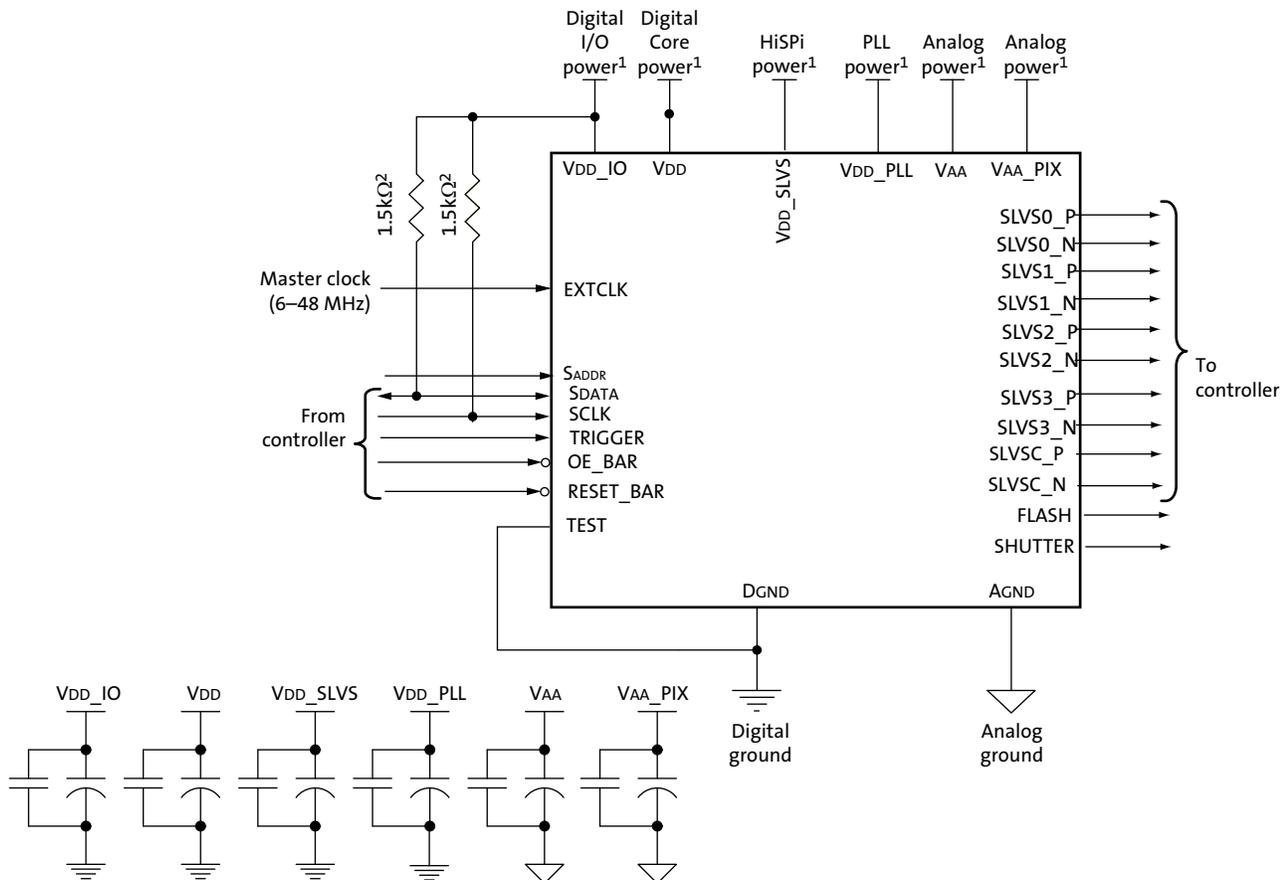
Digital I/O power$^1$
Digital Core power$^1$
HiSPi power$^1$
PLL power$^1$
Analog power$^1$
Analog power$^1$

VDD_IO
VDD
VDD_SLVS
VDD_PLL
VAA
VAA_PIX

1.5kΩ$^2$
1.5kΩ$^2$

Master clock (6–48 MHz)
EXTCLK

SADDR
SDATA
SCLK
TRIGGER
OE_BAR
RESET_BAR
TEST

From controller

SLVS0_P
SLVS0_N
SLVS1_P
SLVS1_N
SLVS2_P
SLVS2_N
SLVS3_P
SLVS3_N
SLVSC_P
SLVSC_N
FLASH
SHUTTER

To controller

DGND
AGND

VDD_IO
VDD
VDD_SLVS
VDD_PLL
VAA
VAA_PIX

Digital ground
Analog ground